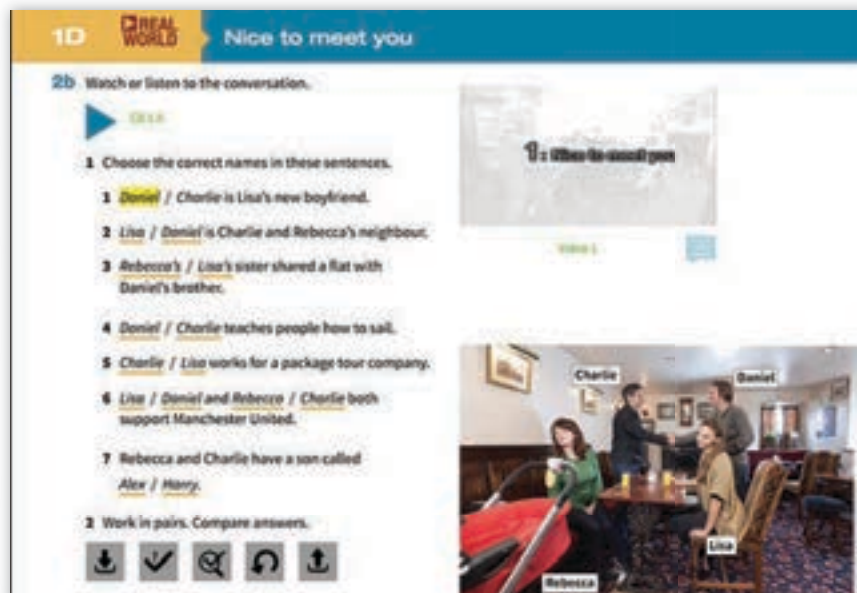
1D REAL WORLD Nice to meet you

2b Watch or listen to the conversation.

CD1.8

1 Choose the correct names in these sentences.

1 Daniel / Charlie is Lisa's new boyfriend.

2 Lisa / Daniel is Charlie and Rebecca's neighbour.

3 Rebecca's / Lisa's sister shared a flat with Daniel's brother.

4 Daniel / Charlie teaches people how to sail.

5 Charlie / Lisa works for a package tour company.

6 Lisa / Daniel and Rebecca / Charlie both support Manchester United.

7 Rebecca and Charlie have a son called Alex / Harry.

2 Work in pairs. Compare answers.

1 : Nice to meet you

Video 1

Charlie

Daniel

Lisa

Rebecca